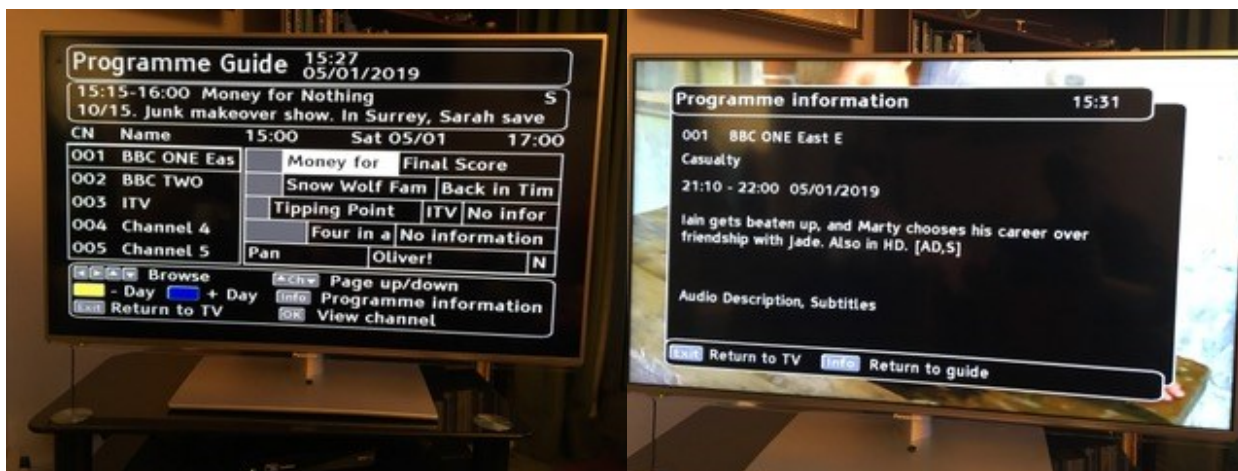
Programme Guide 15:27 05/01/2019

15:15-16:00 Money for Nothing S
10/15. Junk makeover show. In Surrey, Sarah save

| CN | Name | 15:00 | Sat 05/01 | 17:00 |
|---|---|---|---|---|
| 001 | BBC ONE Eas | Money for | Final Score | |
| 002 | BBC TWO | Snow Wolf Fam | Back in Tim | |
| 003 | ITV | Tipping Point | ITV | No infor |
| 004 | Channel 4 | Four in a | No information | |
| 005 | Channel 5 | Pan | Oliver! | N |

Browse
- Day + Day
Exit Return to TV
Ch Page up/down
Info Programme information
OK View channel

Programme information 15:31

001 BBC ONE East E
Casualty
21:10 - 22:00 05/01/2019

Iain gets beaten up, and Marty chooses his career over friendship with Jade. Also in HD. [AD,S]

Audio Description, Subtitles

Exit Return to TV Info Return to guide